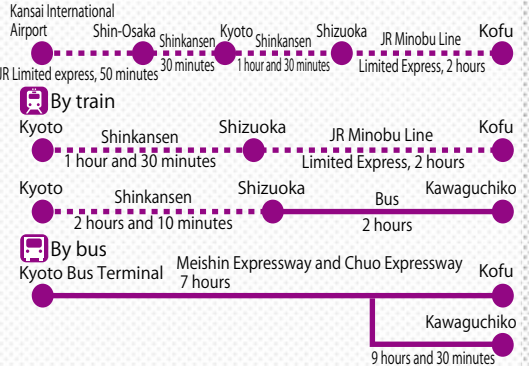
Kansai International Airport
Shin-Osaka
Shinkansen 30 minutes
Kyoto
Shinkansen 1 hour and 30 minutes
Shizuoka
JR Minobu Line Limited Express, 2 hours
Kofu
JR Limited express, 50 minutes

By train

Kyoto
Shinkansen 1 hour and 30 minutes
Shizuoka
JR Minobu Line Limited Express, 2 hours
Kofu

Kyoto
Shinkansen 2 hours and 10 minutes
Shizuoka
Bus 2 hours
Kawaguchiko

By bus

Kyoto Bus Terminal
Meishin Expressway and Chuo Expressway 7 hours
Kofu
Kawaguchiko
9 hours and 30 minutes